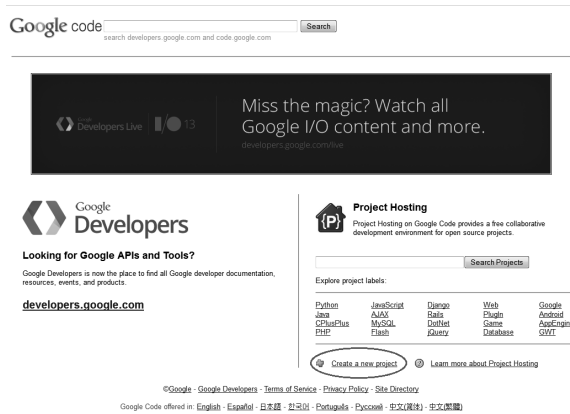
Google code

Search

search developers.google.com and code.google.com

Google Developers Live I/O 13

Miss the magic? Watch all Google I/O content and more.

developers.google.com/live

Google Developers

Looking for Google APIs and Tools?

Google Developers is now the place to find all Google developer documentation, resources, events, and products.

developers.google.com

Project Hosting

Project Hosting on Google Code provides a free collaborative development environment for open source projects.

Search Projects

Explore project labels:

| Python | JavaScript | Django | Web | Google |
|---|---|---|---|---|
| Java | AJAX | Rails | Plugin | Android |
| CPlusPlus | MySQL | DotNet | Game | AppEngin |
| PHP | Flash | jQuery | Database | GWT |

Create a new project

Learn more about Project Hosting

©Google - Google Developers - Terms of Service - Privacy Policy - Site Directory

Google Code offered in: English - Español - 日本語 - 한국어 - Português - Русский - 中文(简体) - 中文(繁體)